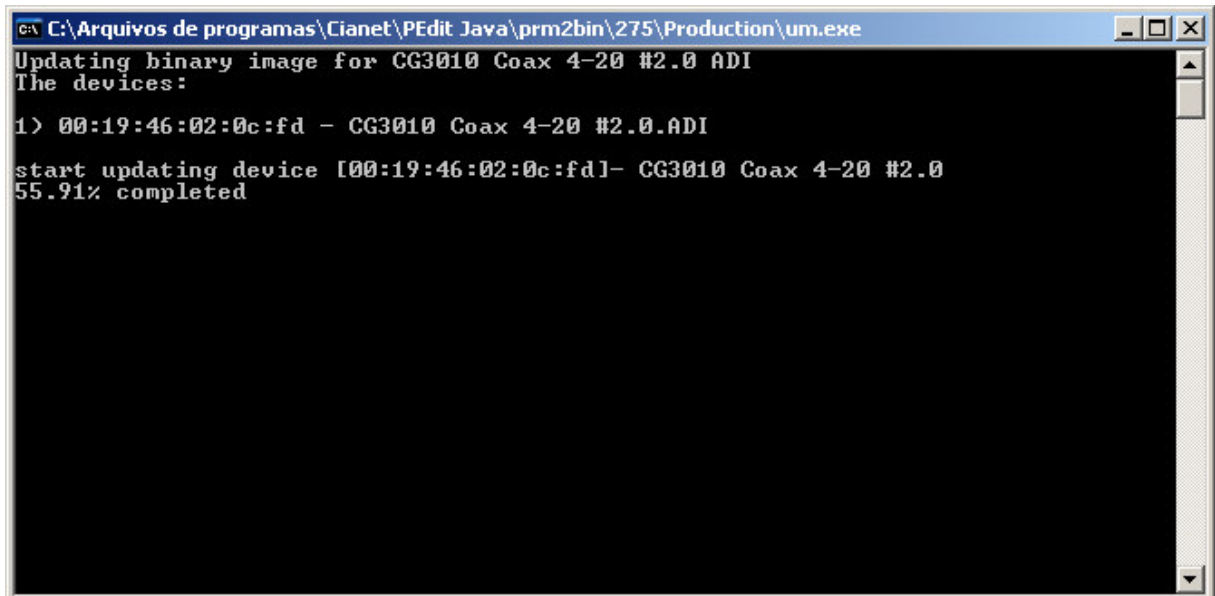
C:\Arquivos de programas\Cianet\PEdit Java\prm2bin\275\Production\um.exe

Updating binary image for CG3010 Coax 4-20 #2.0 ADI
The devices:

1) 00:19:46:02:0c:fd - CG3010 Coax 4-20 #2.0.ADI

start updating device [00:19:46:02:0c:fd]- CG3010 Coax 4-20 #2.0
55.91% completed